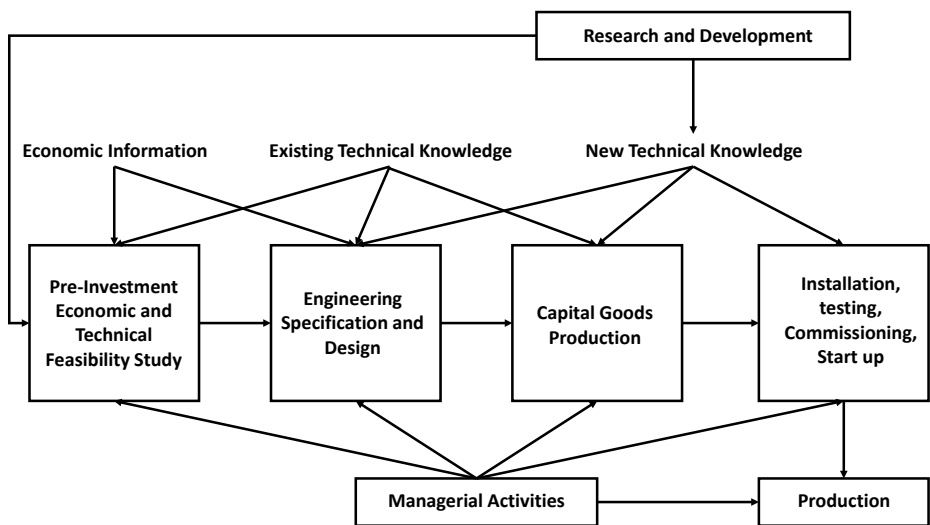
Research and Development

Economic Information

Existing Technical Knowledge

New Technical Knowledge

Pre-Investment Economic and Technical Feasibility Study

Engineering Specification and Design

Capital Goods Production

Installation, testing, Commissioning, Start up

Managerial Activities

Production